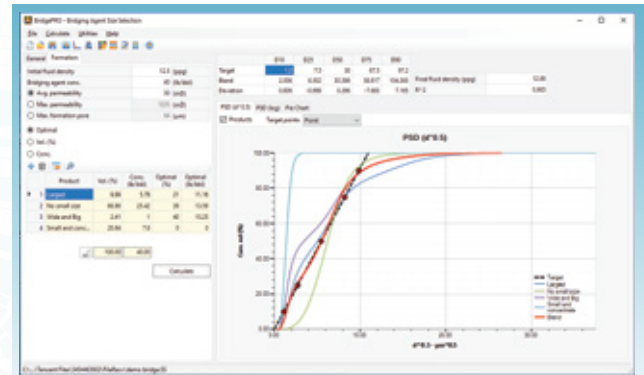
BridgePRO - Bridging Agent Size Selection

File Calculate Utilities Help

General Formation

Initial fluid density 12.5 (ppg)
Bridging agent conc. 45 (lb/bbl)
Avg. permeability 30 (mD)
Max. permeability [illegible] (mD)
Max. formation pore 11 (μm)

Optimal
Vol. (%)
Conc.

| | Product | Vol. (%) | Conc. (lb/bbl) | Optimal (%) | Optimal (lb/bbl) |
|---|---|---|---|---|---|
| 1 | Largest | 8.86 | 3.78 | 21 | 11.16 |
| 2 | No small size | 66.86 | 29.42 | 29 | 13.09 |
| 3 | Wide and Big | 2.41 | 1 | 40 | 10.25 |
| 4 | Small and conc... | 25.64 | 7.5 | 0 | 0 |

100.00 40.00

Calculate

| | D10 | D25 | D50 | D75 | D90 |
|---|---|---|---|---|---|
| Target | 1.7 | 7.3 | 30 | 67.5 | 97.2 |
| Blend | 0.006 | 6.002 | 30.306 | 59.617 | 104.305 |
| Deviation | 0.006 | -0.006 | 0.306 | -7.603 | 7.105 |

Final fluid density (ppg) 12.80
R^2 0.893

PSD (d^0.5) PSD (log) Pie Chart

Products Target points Fixed

PSD (d^0.5)

100.00
80.00
60.00
40.00
20.00
0.00

Cum. vol (%)

0.00 10.00 20.00

d^0.5 - μm^0.5

Target
Largest
No small size
Wide and Big
Small and concentrate
Blend

C:\...\Users\Files\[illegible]\demo.bridge